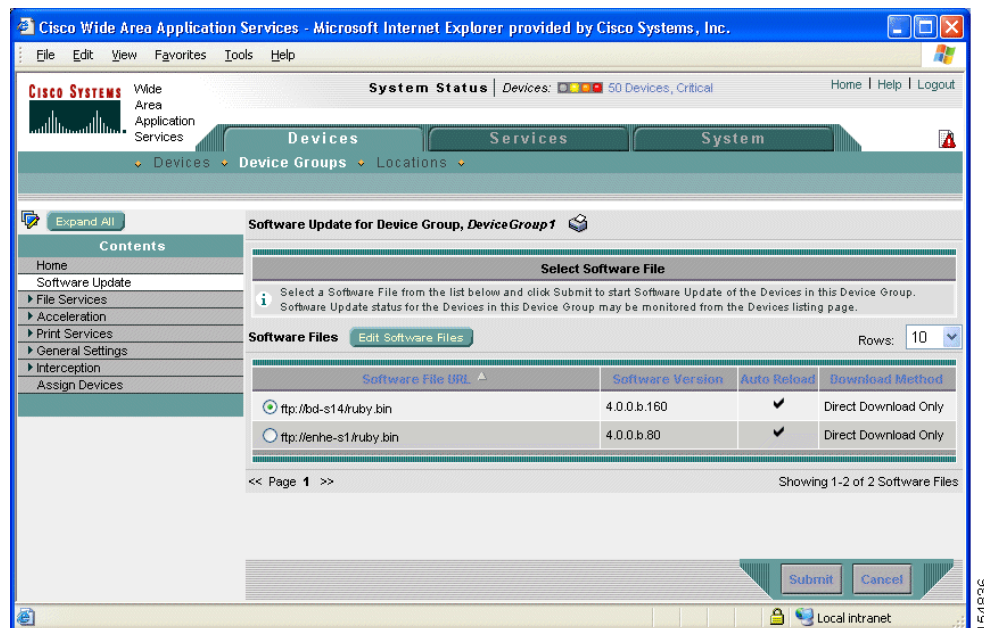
Cisco Wide Area Application Services - Microsoft Internet Explorer provided by Cisco Systems, Inc.

File Edit View Favorites Tools Help

CISCO SYSTEMS Wide Area Application Services

System Status | Devices: 50 Devices, Critical

Home | Help | Logout

Devices Services System

Devices Device Groups Locations

Expand All

Contents

Home
Software Update
File Services
Acceleration
Print Services
General Settings
Interception
Assign Devices

Software Update for Device Group, DeviceGroup1

Select Software File

Select a Software File from the list below and click Submit to start Software Update of the Devices in this Device Group. Software Update status for the Devices in this Device Group may be monitored from the Devices listing page.

Software Files Edit Software Files Rows: 10

| Software File URL | Software Version | Auto Reload | Download Method |
|---|---|---|---|
| ftp://bd-s14/ruby.bin | 4.0.0.b.160 | ✔ | Direct Download Only |
| ftp://enhe-s1/ruby.bin | 4.0.0.b.80 | ✔ | Direct Download Only |

<< Page 1 >>

Showing 1-2 of 2 Software Files

Submit Cancel

Local intranet

154836